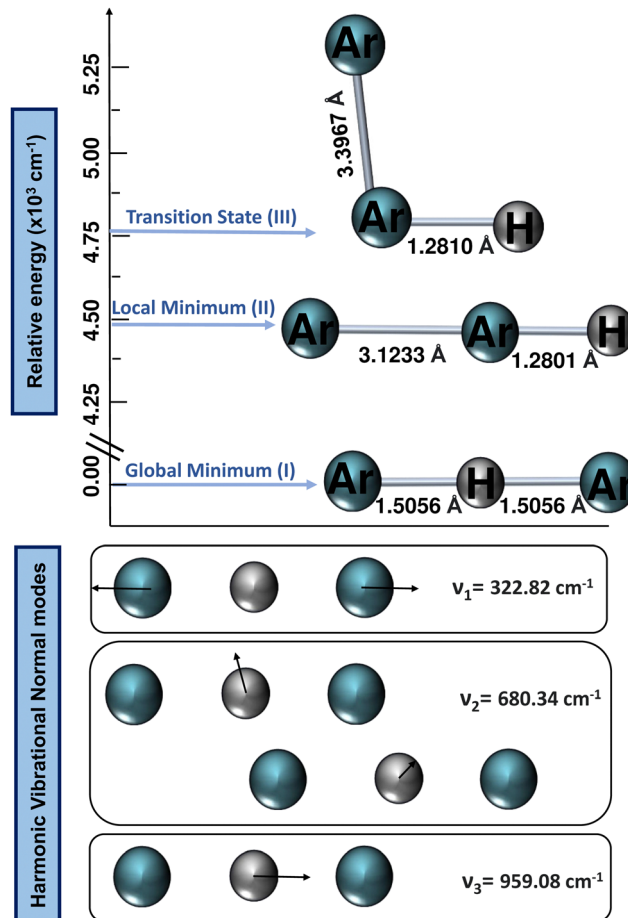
Relative energy (x10$^3$ cm$^{-1}$)

5.25

5.00

4.75

4.50

4.25

0.00

Ar

3.3967 Å

Transition State (III)

Ar

H

1.2810 Å

Local Minimum (II)

Ar

Ar

H

3.1233 Å

1.2801 Å

Global Minimum (I)

Ar

H

Ar

1.5056 Å

1.5056 Å

Harmonic Vibrational Normal modes

ν$_1$= 322.82 cm$^{-1}$

ν$_2$= 680.34 cm$^{-1}$

ν$_3$= 959.08 cm$^{-1}$